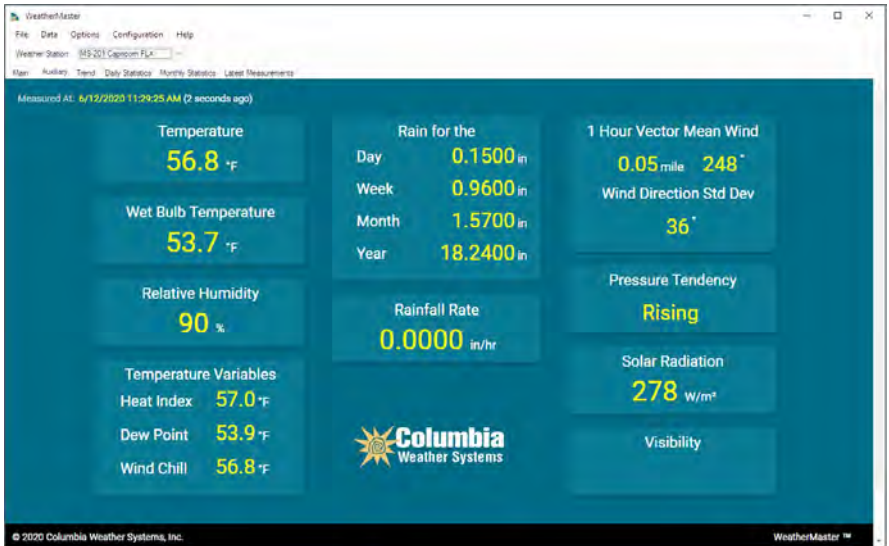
WeatherMaster

File Data Options Configuration Help

Weather Station: MS-201 Capricorn FLX

Main Auxiliary Trend Daily Statistics Monthly Statistics Latest Measurements

Measured At: 6/12/2020 11:29:25 AM (2 seconds ago)

Temperature
56.8 °F

Wet Bulb Temperature
53.7 °F

Relative Humidity
90 %

Temperature Variables
Heat Index 57.0 °F
Dew Point 53.9 °F
Wind Chill 56.8 °F

Rain for the
Day 0.1500 in
Week 0.9600 in
Month 1.5700 in
Year 18.2400 in

Rainfall Rate
0.0000 in/hr

Columbia
Weather Systems

1 Hour Vector Mean Wind
0.05 mile 248°
Wind Direction Std Dev
36°

Pressure Tendency
Rising

Solar Radiation
278 W/m²

Visibility

© 2020 Columbia Weather Systems, Inc.

WeatherMaster ™